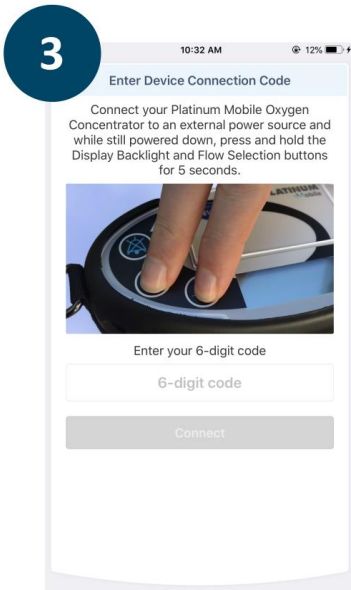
3

10:32 AM

12%

Enter Device Connection Code

Connect your Platinum Mobile Oxygen Concentrator to an external power source and while still powered down, press and hold the Display Backlight and Flow Selection buttons for 5 seconds.

LATINUM

Enter your 6-digit code

6-digit code

Connect